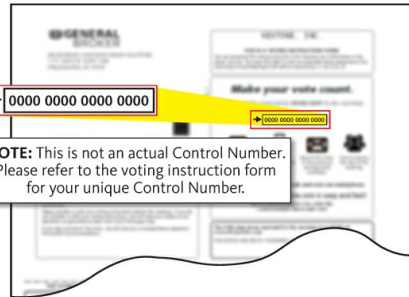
GENERAL BROKER

Make your vote count.

→ 0000 0000 0000 0000

→ 0000 0000 0000 0000

OTE: This is not an actual Control Number. Please refer to the voting instruction form for your unique Control Number.